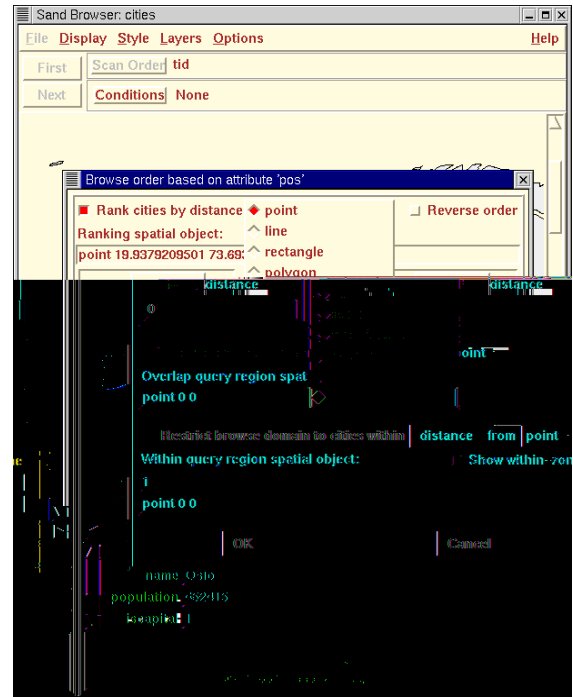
Sand Browser: cities

File Display Style Layers Options Help

First Scan Order tid

Next Conditions None

Browse order based on attribute 'pos'

Rank cities by distance point Reverse order

line

Ranking spatial object: rectangle

point 19.9379209501 73.69 polygon

distance distance

0

oint

Overlap query region spat

point 0 0

Restrict browse domain to cities within distance from point

Within query region spatial object: Show within-zon

i

point 0 0

OK Cancel

name Oslo

population 452415

capital 1